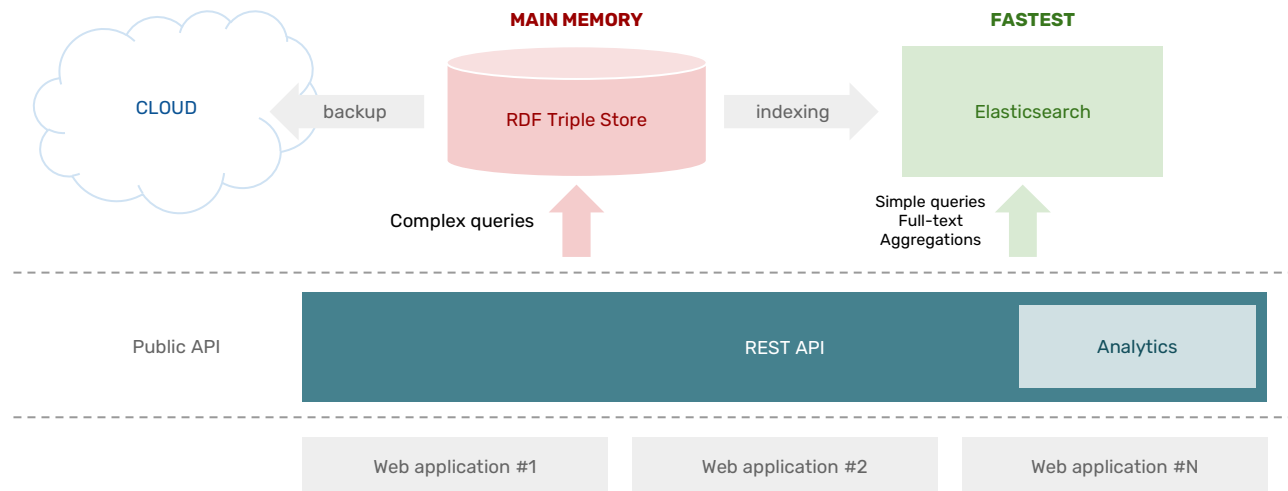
MAIN MEMORY

FASTEST

CLOUD

backup

RDF Triple Store

indexing

Elasticsearch

Complex queries

Simple queries
Full-text
Aggregations

Public API

REST API

Analytics

Web application #1

Web application #2

Web application #N